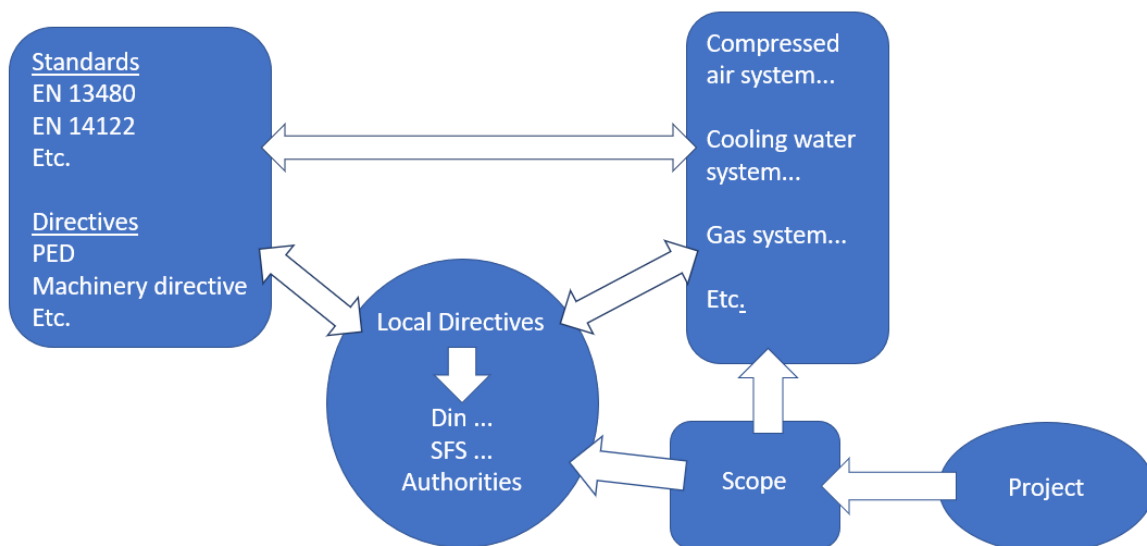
Standards
EN 13480
EN 14122
Etc.

Directives
PED
Machinery directive
Etc.

Compressed air system...

Cooling water system...

Gas system...

Etc.

Local Directives

Din ...
SFS ...
Authorities

Scope

Project